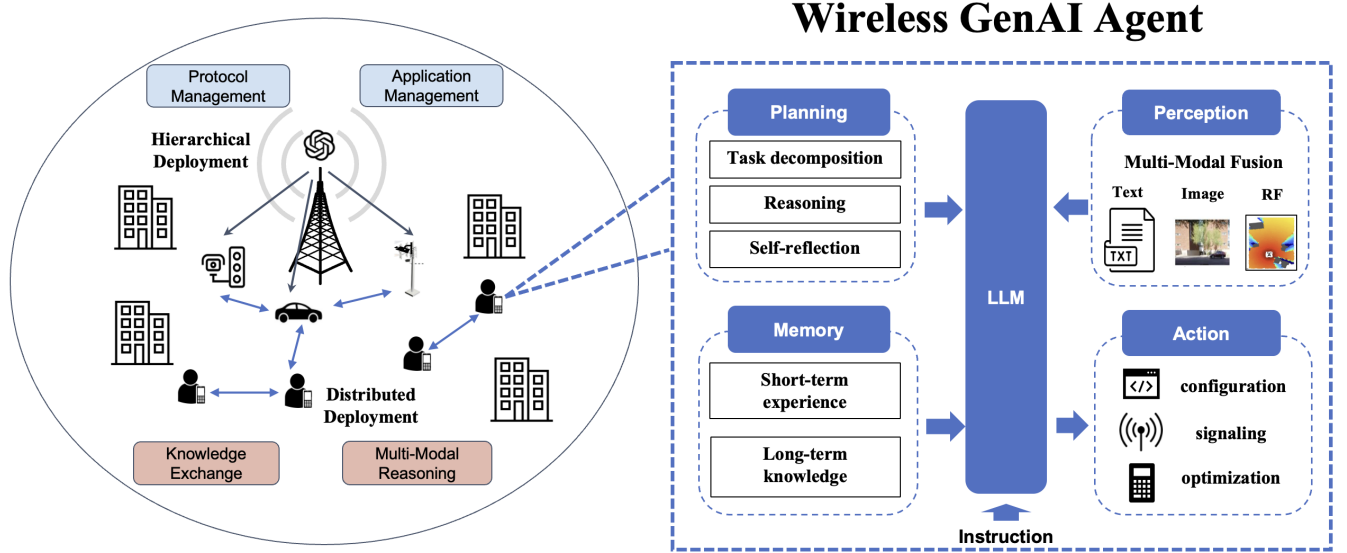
Wireless GenAI Agent

Protocol Management

Application Management

Hierarchical Deployment

Distributed Deployment

Knowledge Exchange

Multi-Modal Reasoning

Planning

Task decomposition

Reasoning

Self-reflection

Memory

Short-term experience

Long-term knowledge

LLM

Instruction

Perception

Multi-Modal Fusion

Text

Image

RF

TXT

Action

configuration

signaling

optimization